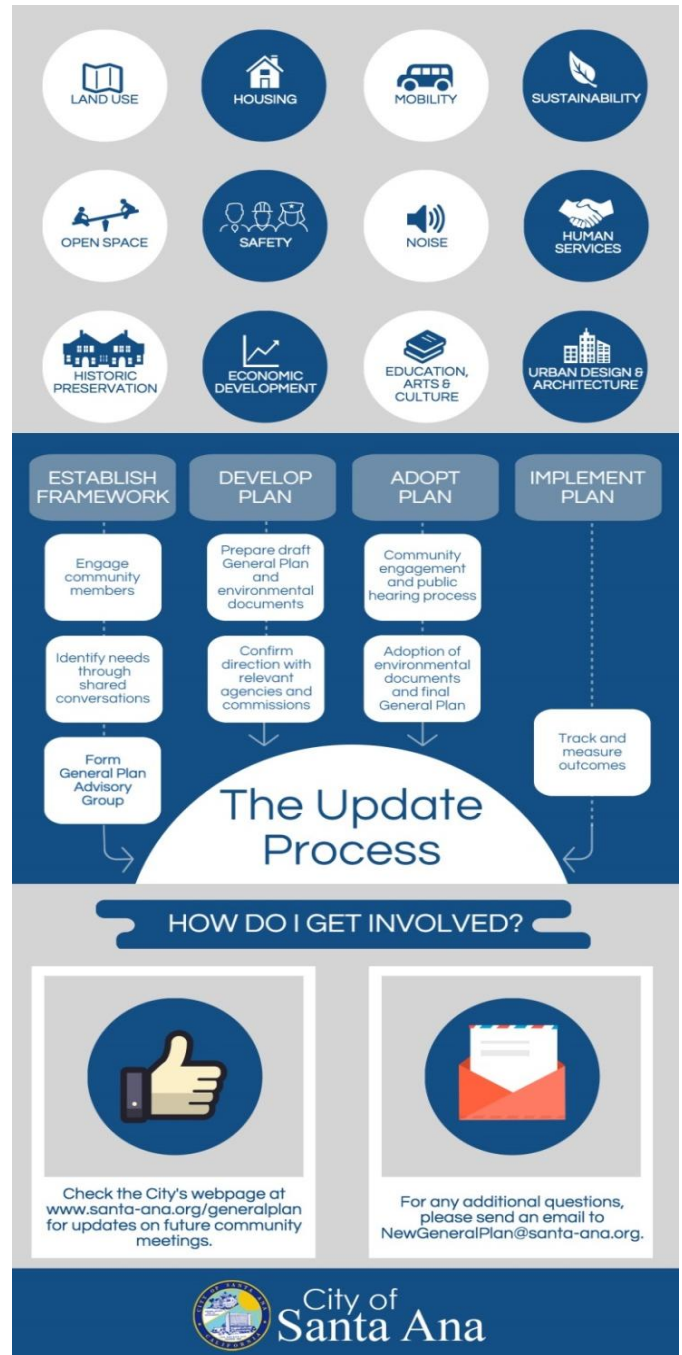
LAND USE

HOUSING

MOBILITY

SUSTAINABILITY

OPEN SPACE

SAFETY

NOISE

HUMAN SERVICES

HISTORIC PRESERVATION

ECONOMIC DEVELOPMENT

EDUCATION, ARTS & CULTURE

URBAN DESIGN & ARCHITECTURE

ESTABLISH FRAMEWORK

Engage community members

Identify needs through shared conversations

Form General Plan Advisory Group

DEVELOP PLAN

Prepare draft General Plan and environmental documents

Confirm direction with relevant agencies and commissions

ADOPT PLAN

Community engagement and public hearing process

Adoption of environmental documents and final General Plan

IMPLEMENT PLAN

Track and measure outcomes

The Update Process

HOW DO I GET INVOLVED?

Check the City's webpage at www.santa-ana.org/generalplan for updates on future community meetings.

For any additional questions, please send an email to NewGeneralPlan@santa-ana.org.

City of Santa Ana